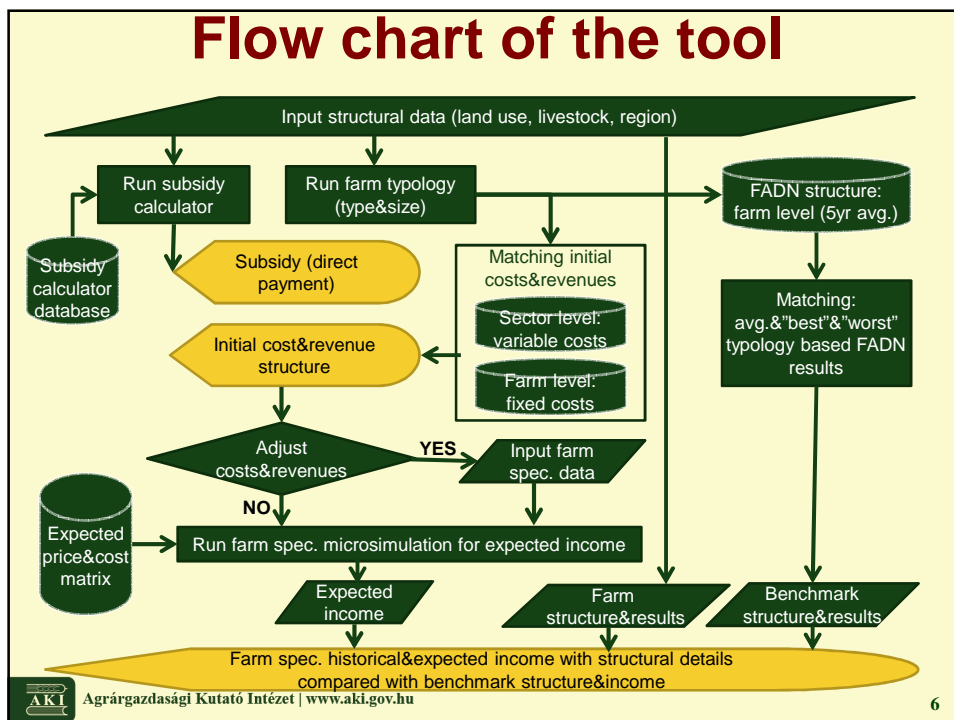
Flow chart of the tool

Input structural data (land use, livestock, region)

Run subsidy calculator

Run farm typology (type&size)

FADN structure: farm level (5yr avg.)

Subsidy calculator database

Subsidy (direct payment)

Matching initial costs&revenues

Sector level: variable costs

Farm level: fixed costs

Matching: avg.&"best"&"worst" typology based FADN results

Initial cost&revenue structure

Adjust costs&revenues

YES

Input farm spec. data

NO

Expected price&cost matrix

Run farm spec. microsimulation for expected income

Expected income

Farm structure&results

Benchmark structure&results

Farm spec. historical&expected income with structural details compared with benchmark structure&income

AKI Agrárgazdasági Kutató Intézet | www.aki.gov.hu

6